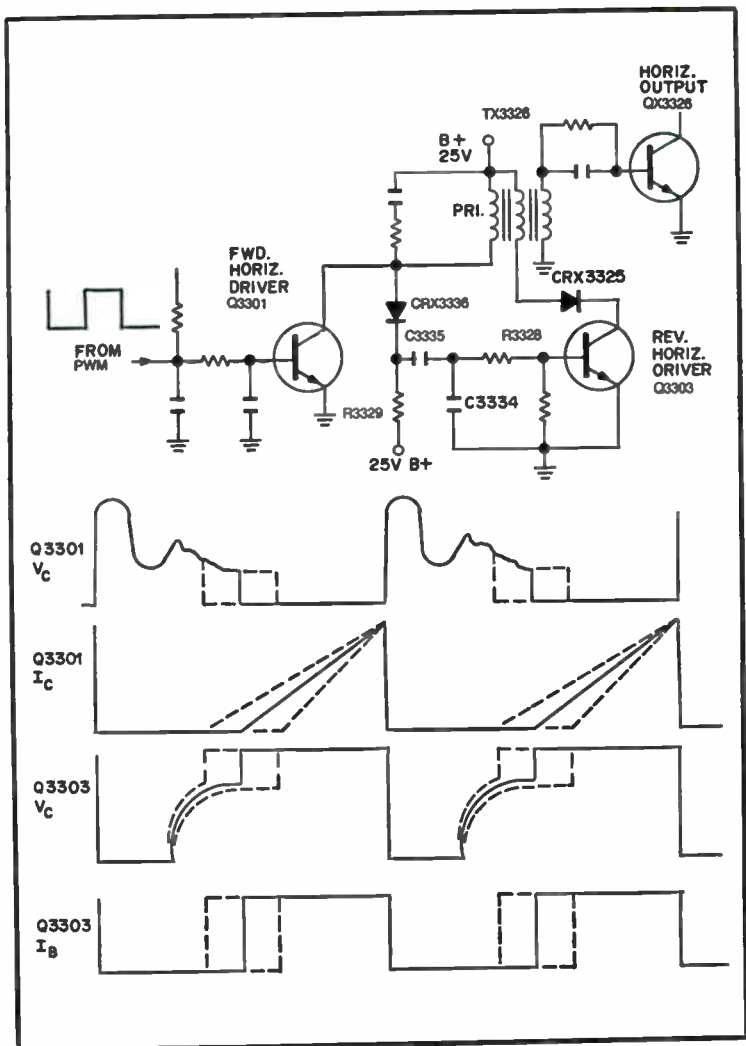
HORIZ.
OUTPUT
QX3326

TX3326

B+
25V

PRI.

FWD.
HORIZ.
DRIVER
Q3301

CRX3325

CRX3336

FROM
PWM

C3335

R3328

REV.
HORIZ.
ORIVER
Q3303

C3334

R3329

25V B+

Q3301
$V_C$

Q3301
$I_C$

Q3303
$V_C$

Q3303
$I_B$